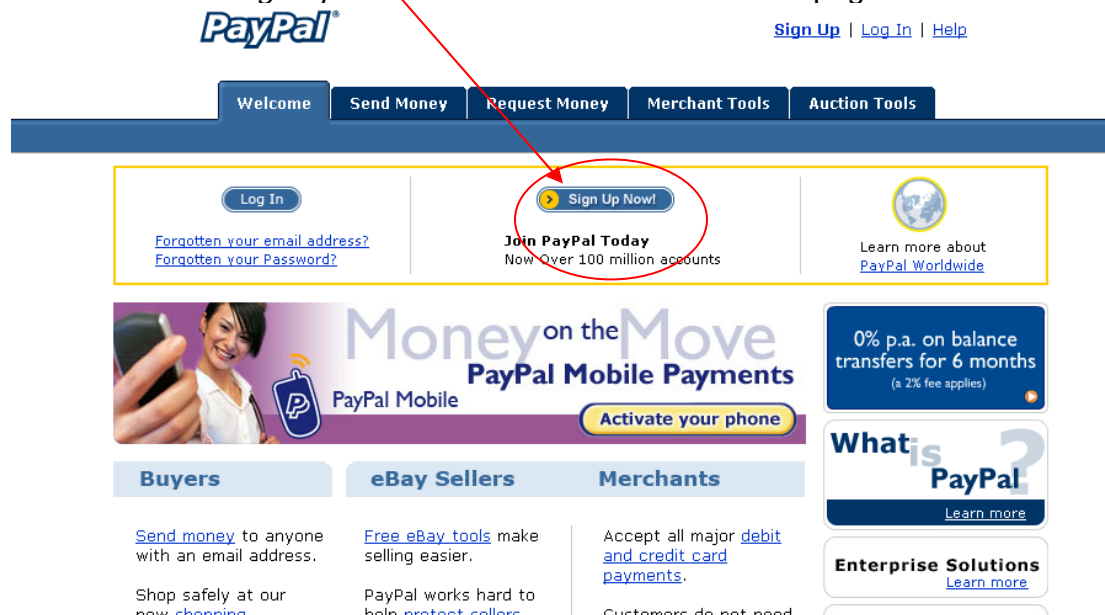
PayPal

Sign Up | Log In | Help

Welcome | Send Money | Request Money | Merchant Tools | Auction Tools

Log In

Forgotten your email address?
Forgotten your Password?

Sign Up Now!

Join PayPal Today
Now Over 100 million accounts

Learn more about PayPal Worldwide

Money on the Move
PayPal Mobile Payments
PayPal Mobile
Activate your phone

0% p.a. on balance transfers for 6 months
(a 2% fee applies)

What is PayPal?
Learn more

Enterprise Solutions
Learn more

Buyers

Send money to anyone with an email address.

Shop safely at our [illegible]

eBay Sellers

Free eBay tools make selling easier.

PayPal works hard to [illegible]

Merchants

Accept all major debit and credit card payments.

Customers do not need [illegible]